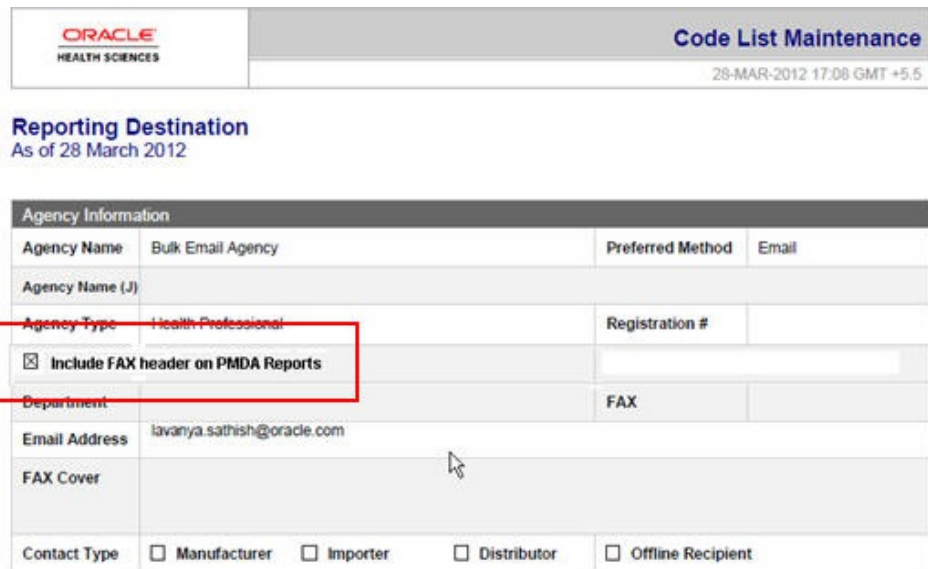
ORACLE
HEALTH SCIENCES

Code List Maintenance

28-MAR-2012 17:08 GMT +5.5

Reporting Destination
As of 28 March 2012

| Agency Information | | | |
|---|---|---|---|
| Agency Name | Bulk Email Agency | Preferred Method | Email |
| Agency Name (J) | | | |
| Agency Type | Health Professional | Registration # | |
| ☒ Include FAX header on PMDA Reports | | | |
| Department | | FAX | |
| Email Address | lavanya.sathish@oracle.com | | |
| FAX Cover | | | |
| Contact Type | ☐ Manufacturer ☐ Importer ☐ Distributor | ☐ Offline Recipient | |